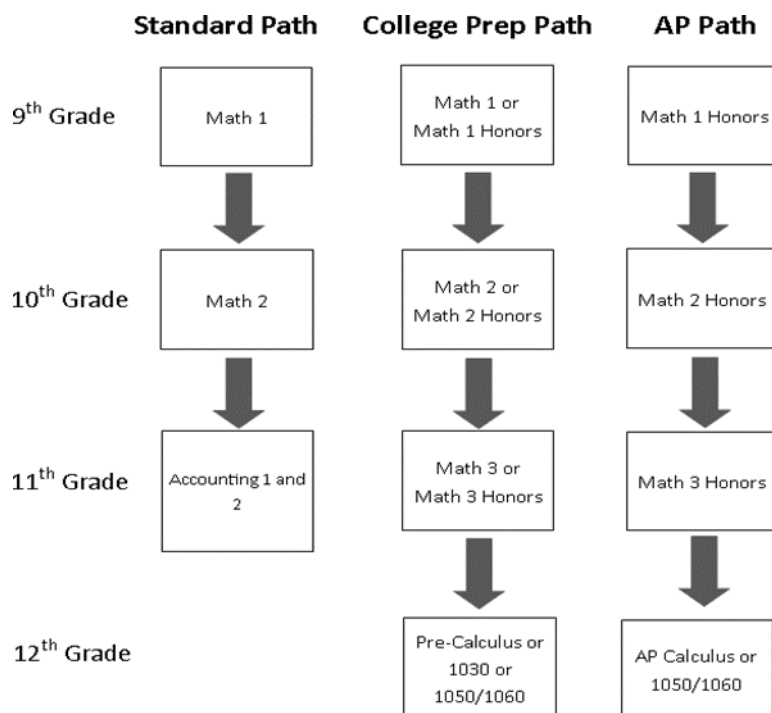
| | Standard Path | College Prep Path | AP Path |
|---|---|---|---|
| 9$^{th}$ Grade | Math 1 | Math 1 or Math 1 Honors | Math 1 Honors |
| 10$^{th}$ Grade | Math 2 | Math 2 or Math 2 Honors | Math 2 Honors |
| 11$^{th}$ Grade | Accounting 1 and 2 | Math 3 or Math 3 Honors | Math 3 Honors |
| 12$^{th}$ Grade | | Pre-Calculus or 1030 or 1050/1060 | AP Calculus or 1050/1060 |